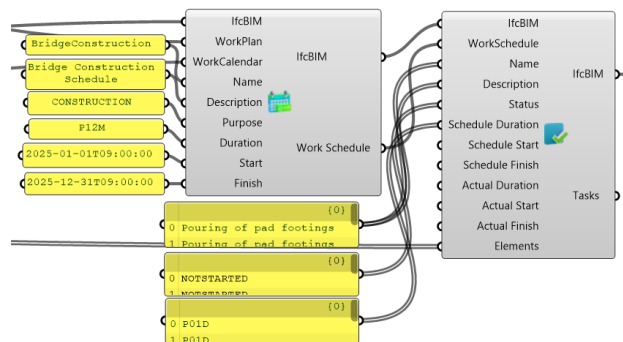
BridgeConstruction

Bridge Construction Schedule

CONSTRUCTION

P12M

2025-01-01T09:00:00

2025-12-31T09:00:00

IfcBIM
WorkPlan
WorkCalendar
Name
Description
Purpose
Duration
Start
Finish

IfcBIM

Work Schedule

{0}
0 Pouring of pad footings
1 Pouring of pad footings

{0}
0 NOTSTARTED
1 NOTSTARTED

{0}
0 P01D
1 P01D

IfcBIM
WorkSchedule
Name
Description
Status
Schedule Duration
Schedule Start
Schedule Finish
Actual Duration
Actual Start
Actual Finish
Elements

IfcBIM

Tasks